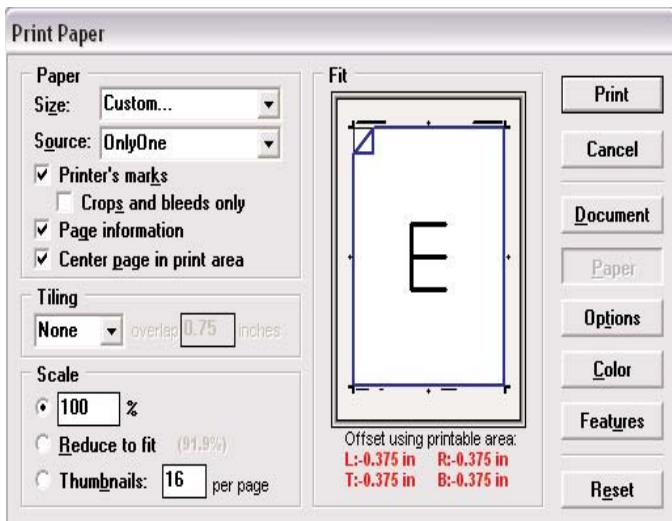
Print Paper

Paper

Size: Custom...

Source: OnlyOne

Printer's marks

Crops and bleeds only

Page information

Center page in print area

Tiling

None overlap 0.75 inches

Scale

100 %

Reduce to fit (91.9%)

Thumbnails: 16 per page

Fit

E

Offset using printable area:

L:-0.375 in R:-0.375 in

T:-0.375 in B:-0.375 in

Print

Cancel

Document

Paper

Options

Color

Features

Reset